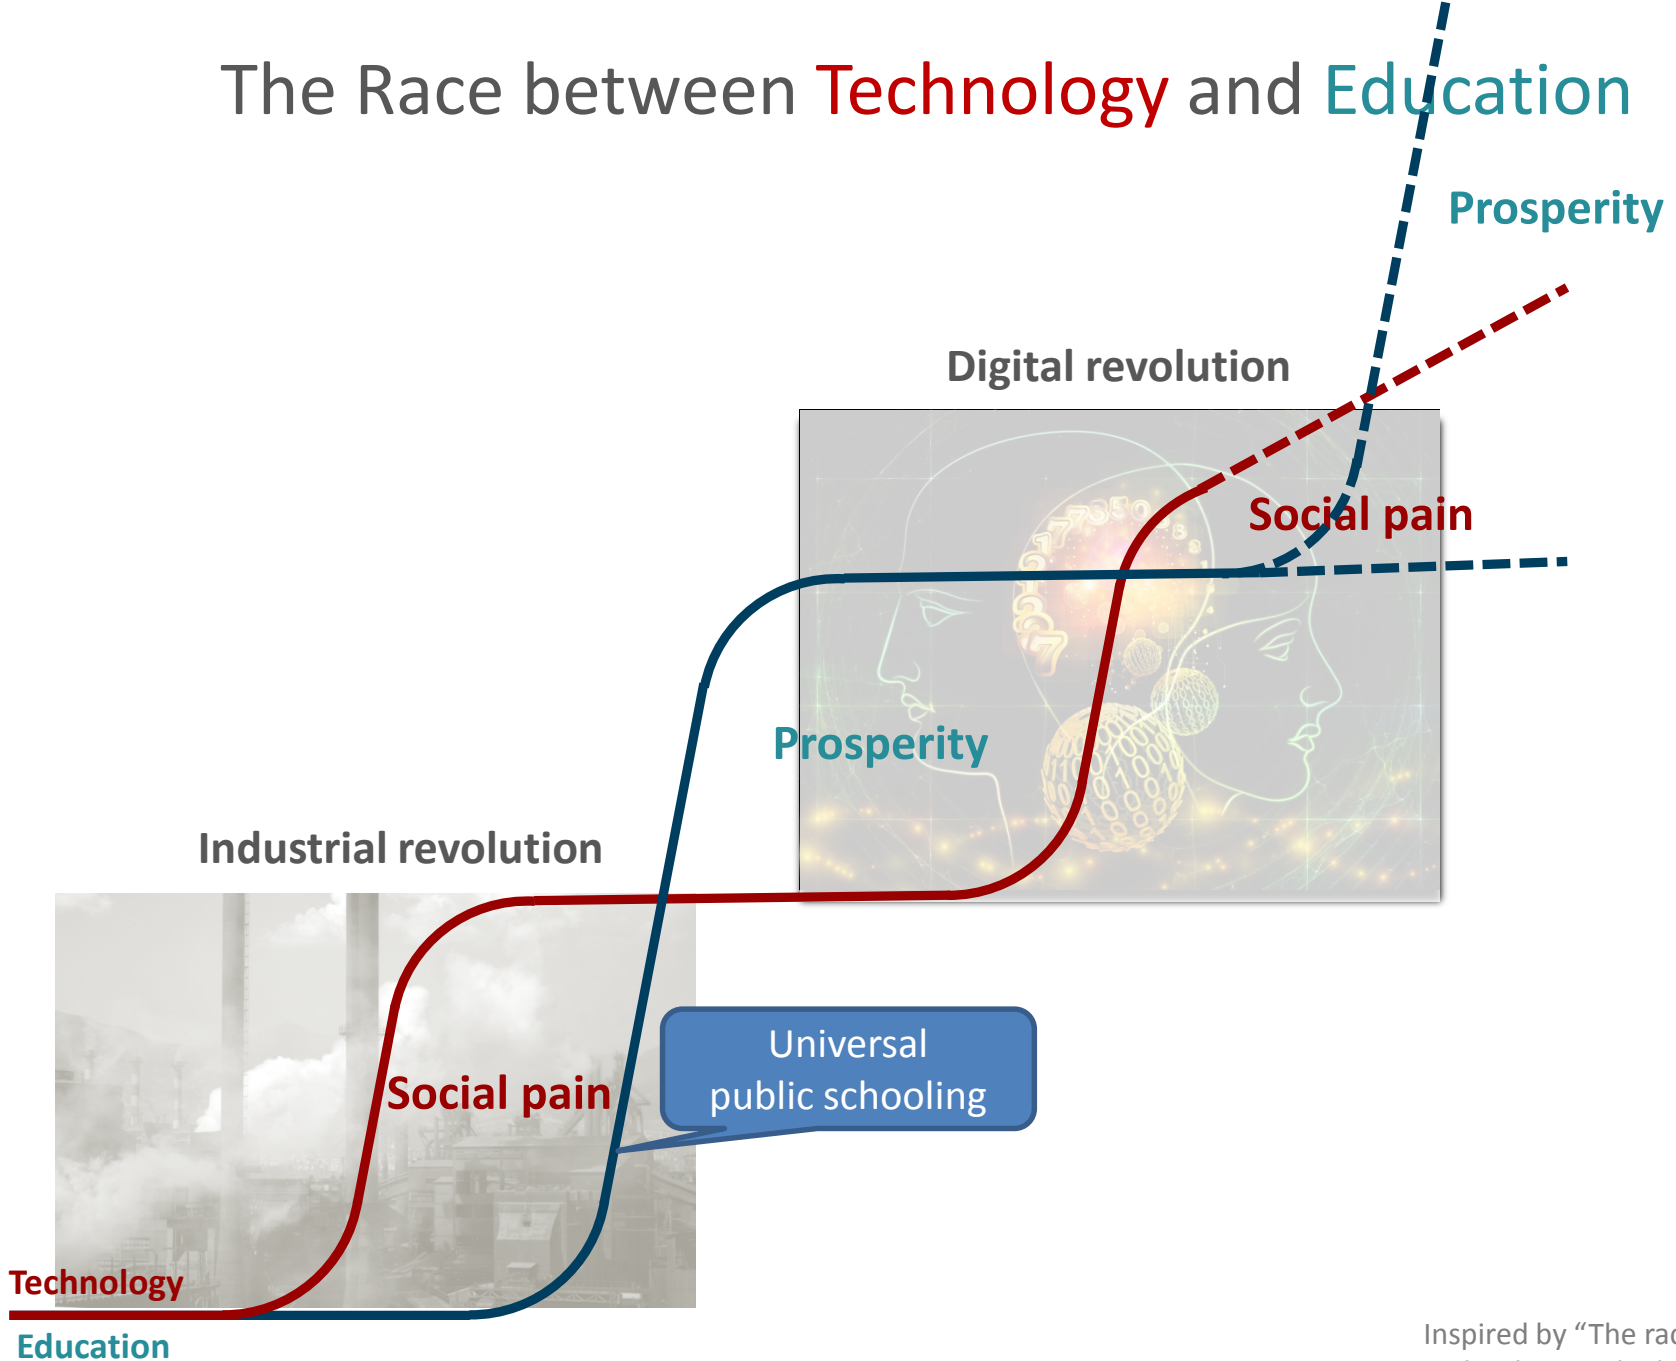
The Race between Technology and Education

Prosperity

Digital revolution

Social pain

Prosperity

Industrial revolution

Social pain

Universal public schooling

Technology

Education

Inspired by "The rac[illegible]